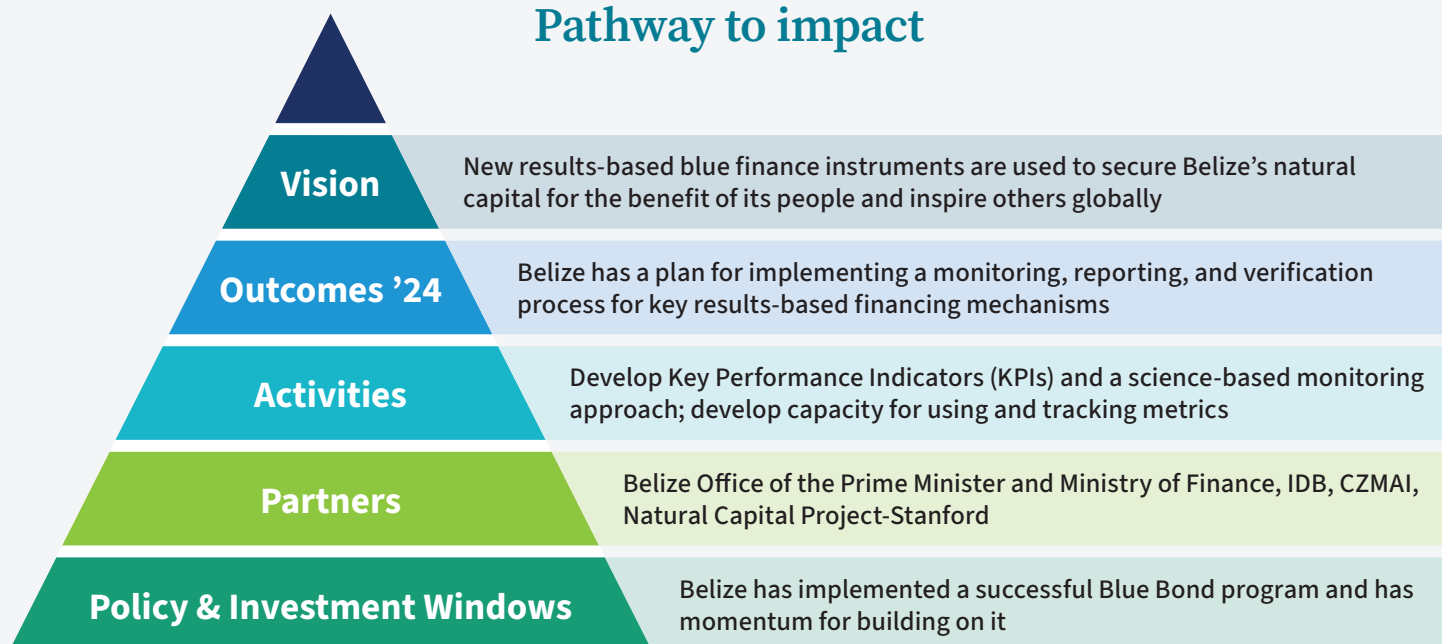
Pathway to impact

Vision

New results-based blue finance instruments are used to secure Belize’s natural capital for the benefit of its people and inspire others globally

Outcomes ’24

Belize has a plan for implementing a monitoring, reporting, and verification process for key results-based financing mechanisms

Activities

Develop Key Performance Indicators (KPIs) and a science-based monitoring approach; develop capacity for using and tracking metrics

Partners

Belize Office of the Prime Minister and Ministry of Finance, IDB, CZMAI, Natural Capital Project-Stanford

Policy & Investment Windows

Belize has implemented a successful Blue Bond program and has momentum for building on it